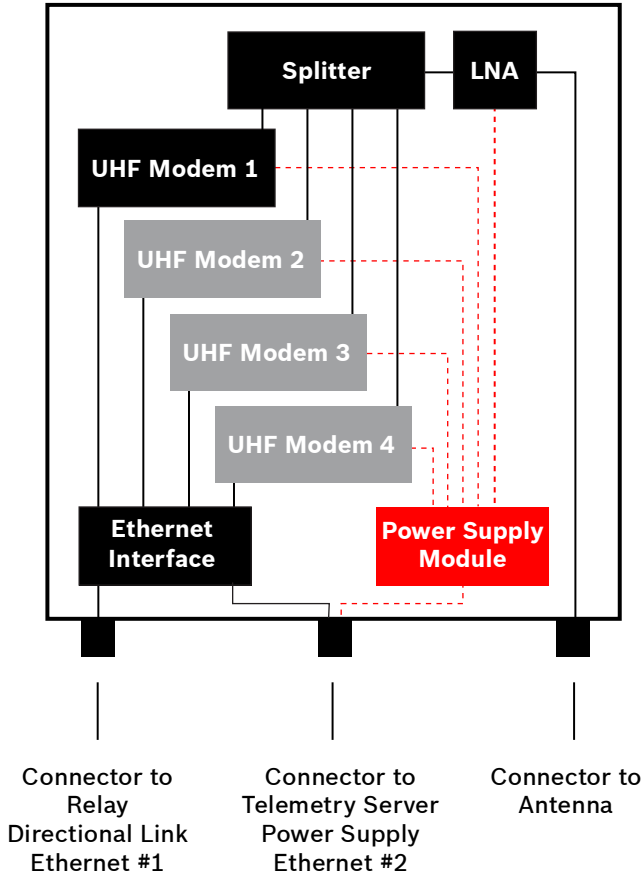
Splitter
LNA
UHF Modem 1
UHF Modem 2
UHF Modem 3
UHF Modem 4
Ethernet Interface
Power Supply Module

Connector to Relay Directional Link Ethernet #1

Connector to Telemetry Server Power Supply Ethernet #2

Connector to Antenna